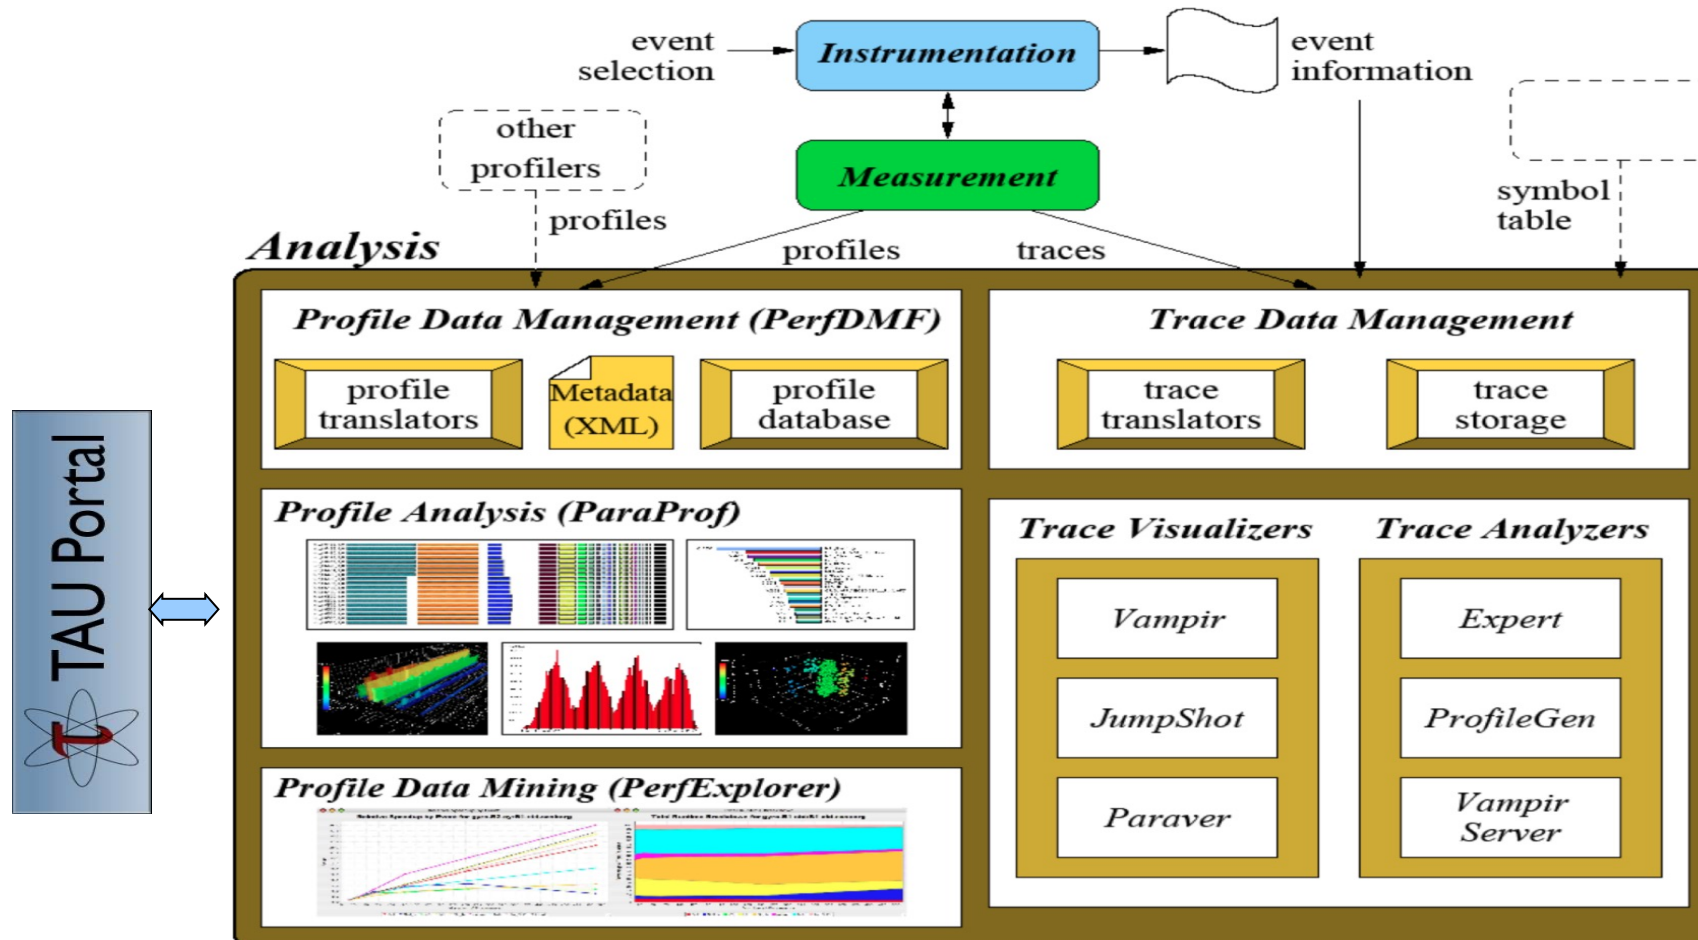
event selection

Instrumentation

event information

other profilers

Measurement

symbol table

profiles

Analysis

profiles

traces

Profile Data Management (PerfDMF)

profile translators

Metadata (XML)

profile database

Trace Data Management

trace translators

trace storage

TAU Portal

Profile Analysis (ParaProf)

Trace Visualizers

Trace Analyzers

Vampir

JumpShot

Paraver

Expert

ProfileGen

Vampir Server

Profile Data Mining (PerfExplorer)